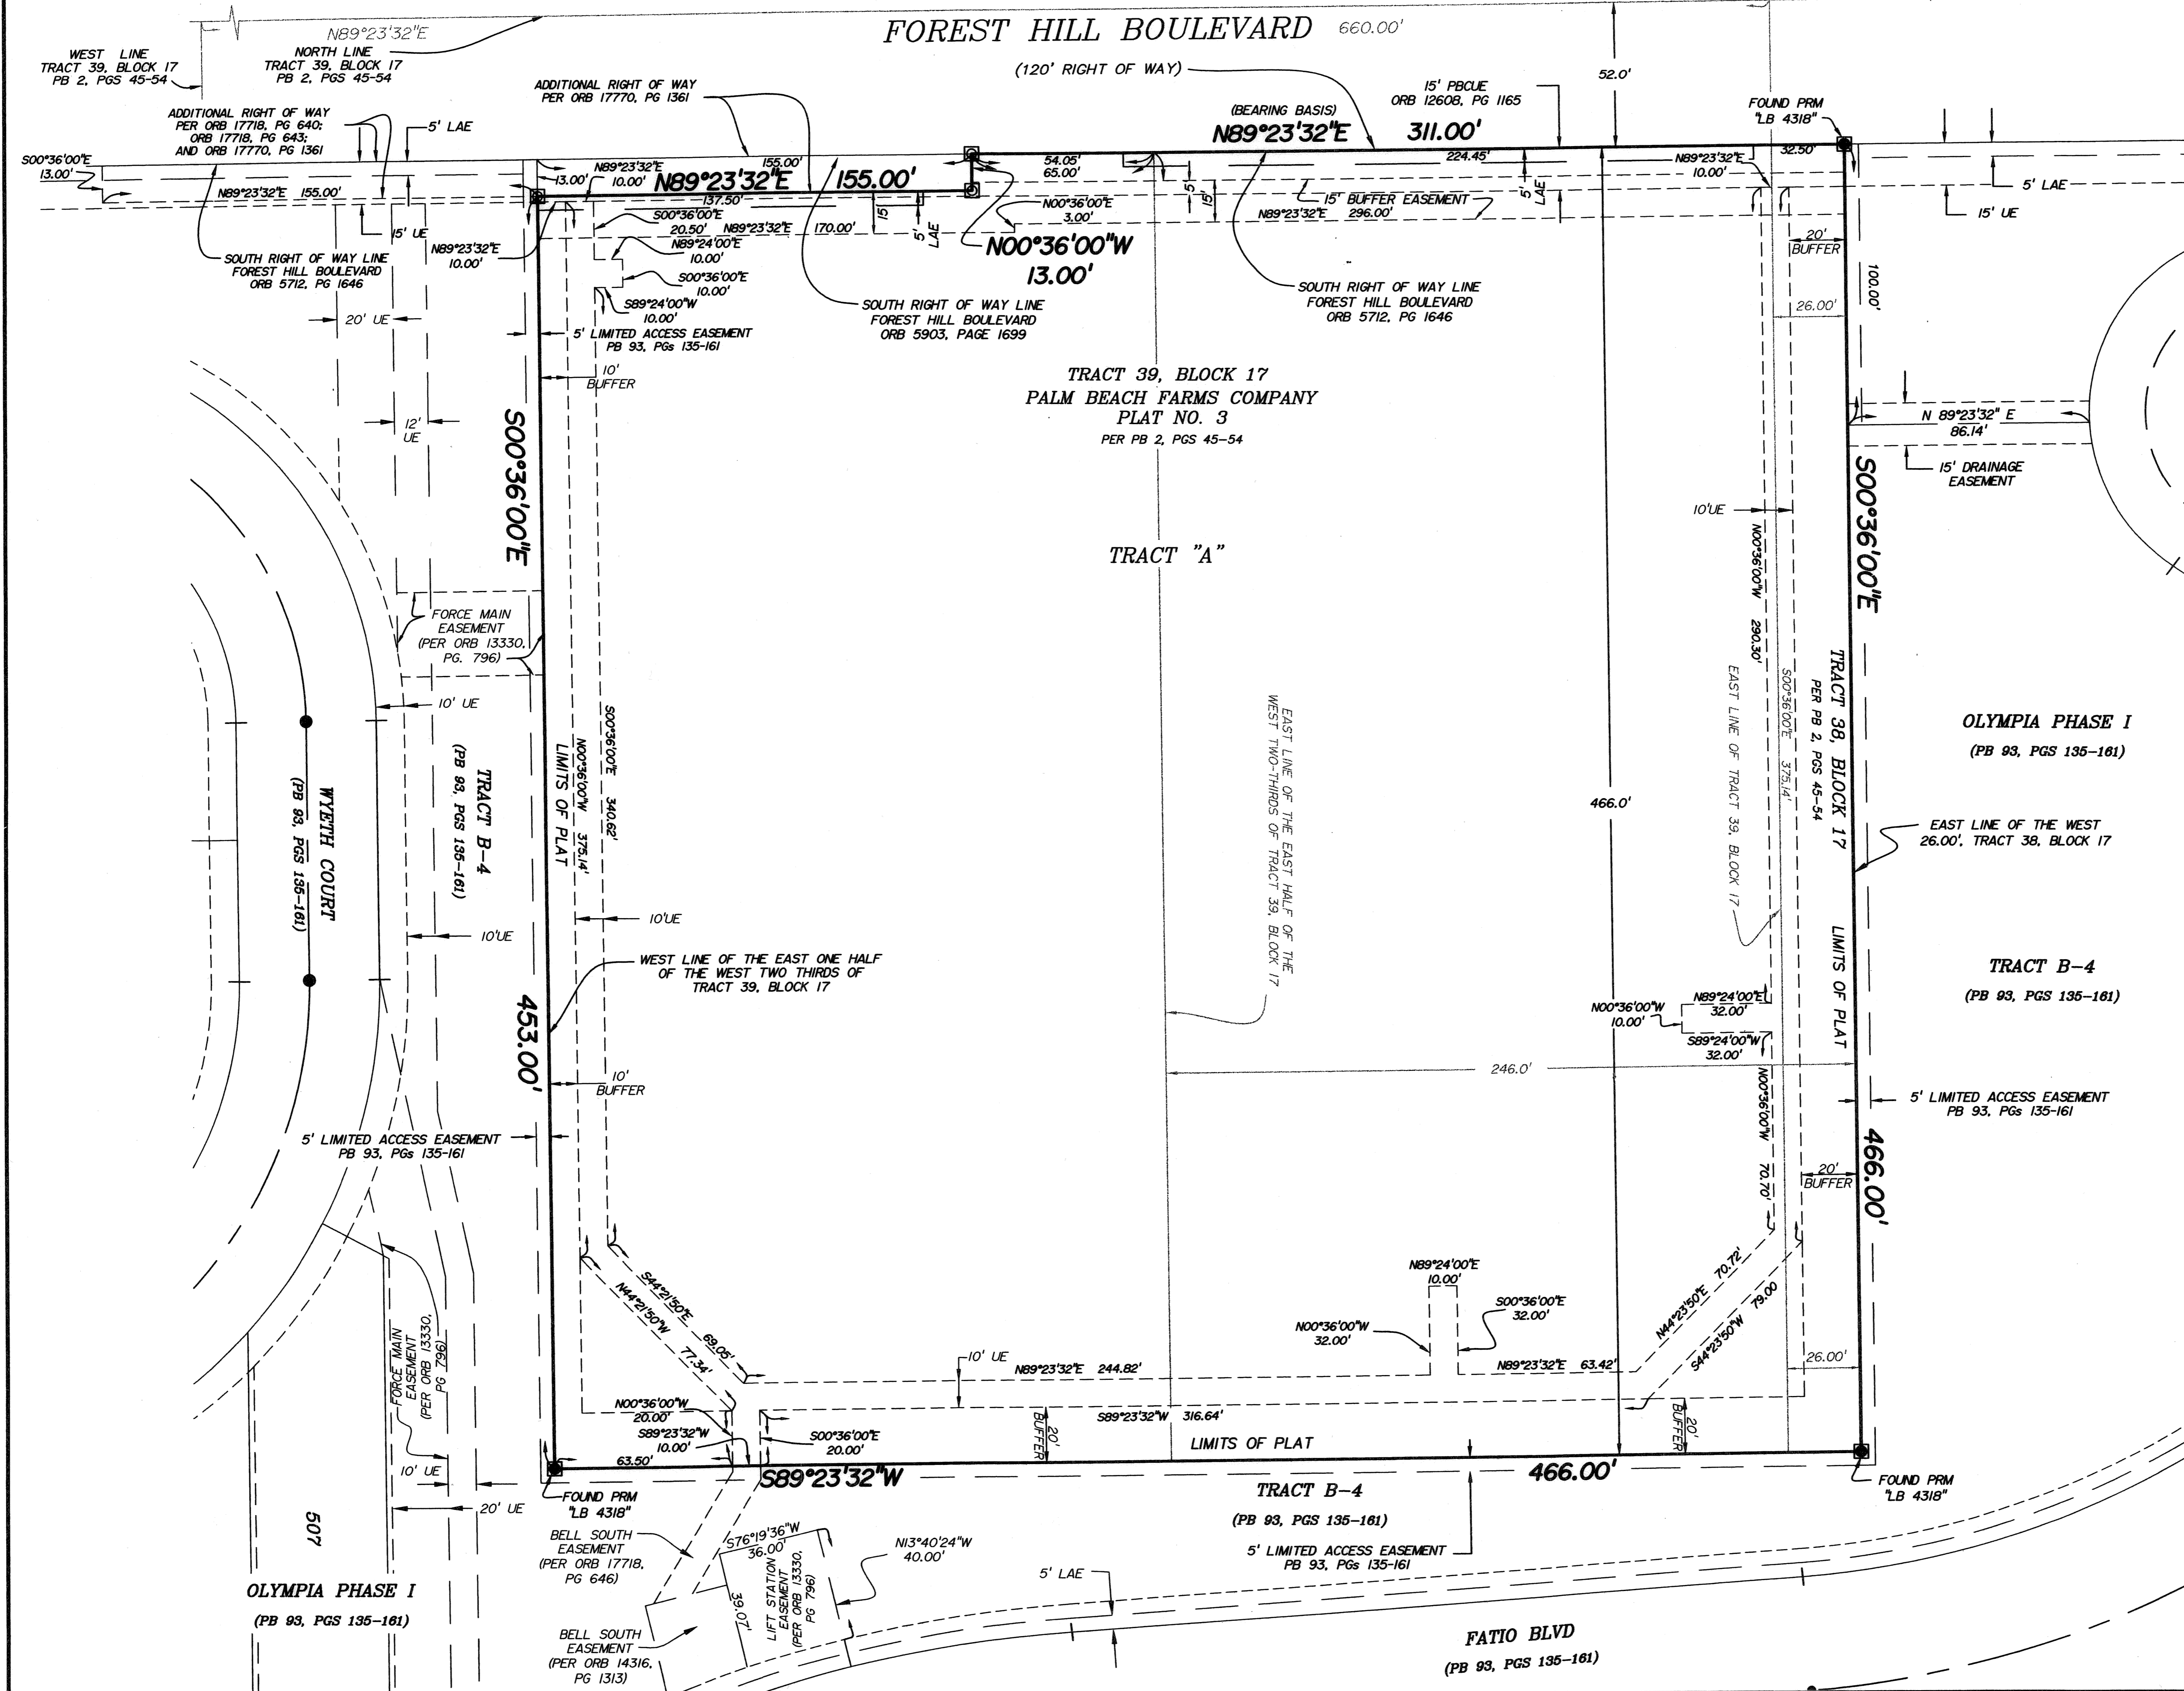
FOREST HILL BOULEVARD 660.00'
(120' RIGHT OF WAY)

N89°23'32"E

WEST LINE
TRACT 39, BLOCK 17
PB 2, PGS 45-54

NORTH LINE
TRACT 39, BLOCK 17
PB 2, PGS 45-54

ADDITIONAL RIGHT OF WAY
PER ORB 17770, PG 1361

ADDITIONAL RIGHT OF WAY
PER ORB 17718, PG 640;
ORB 17718, PG 643;
AND ORB 17770, PG 1361

5' LAE

S00°36'00"E
13.00'

N89°23'32"E 155.00'

(BEARING BASIS)
N89°23'32"E 311.00'

15' PBCUE
ORB 12608, PG 1165

52.0'

FOUND PRM
"LB 4318"

N89°23'32"E
10.00'

13.00'

155.00'

N89°23'32"E 155.00'

137.50'

54.05'
65.00'

224.45'

N89°23'32"E
10.00'

32.50'

5' LAE

15' UE

S00°36'00"E
20.50'

N89°23'32"E 170.00'

N89°24'00"E
10.00'

S00°36'00"E
10.00'

S89°24'00"W
10.00'

N00°36'00"E
3.00'

N00°36'00"W
13.00'

15'
5' LAE

15' BUFFER EASEMENT
N89°23'32"E 296.00'

5' LAE

20' BUFFER

26.00'

100.00'

15' UE

N89°23'32"E
10.00'

SOUTH RIGHT OF WAY LINE
FOREST HILL BOULEVARD
ORB 5712, PG 1646

20' UE

5' LIMITED ACCESS EASEMENT
PB 93, PGs 135-161

SOUTH RIGHT OF WAY LINE
FOREST HILL BOULEVARD
ORB 5903, PAGE 1699

SOUTH RIGHT OF WAY LINE
FOREST HILL BOULEVARD
ORB 5712, PG 1646

10' BUFFER

TRACT 39, BLOCK 17
PALM BEACH FARMS COMPANY
PLAT NO. 3
PER PB 2, PGS 45-54

12' UE

S00°36'00"E

N 89°23'32" E
86.14'

15' DRAINAGE
EASEMENT

S00°36'00"E

TRACT "A"

10'UE

N00°36'00"W 290.30'

FORCE MAIN
EASEMENT
(PER ORB 13330,
PG. 796)

10' UE

EAST LINE OF TRACT 39, BLOCK 17

S00°36'00"E 375.14'

TRACT 38, BLOCK 17
PER PB 2, PGS 45-54

EAST LINE OF THE EAST HALF OF THE WEST TWO-THIRDS OF TRACT 39, BLOCK 17

OLYMPIA PHASE I
(PB 93, PGS 135-161)

WYETH COURT
(PB 93, PGS 135-161)

TRACT B-4
(PB 93, PGS 135-161)

LIMITS OF PLAT

N00°36'00"W 375.14'

S00°36'00"E 340.62'

466.0'

EAST LINE OF THE WEST
26.00', TRACT 38, BLOCK 17

10'UE

10'UE

WEST LINE OF THE EAST ONE HALF
OF THE WEST TWO THIRDS OF
TRACT 39, BLOCK 17

LIMITS OF PLAT

TRACT B-4
(PB 93, PGS 135-161)

453.00'

N00°36'00"W
10.00'

N89°24'00"E
32.00'

S89°24'00"W
32.00'

246.0'

10' BUFFER

5' LIMITED ACCESS EASEMENT
PB 93, PGs 135-161

5' LIMITED ACCESS EASEMENT
PB 93, PGs 135-161

N00°36'00"W 70.70'

20' BUFFER

466.00'

S44°21'50"E 69.05'

N44°21'50"W 77.34'

N89°24'00"E
10.00'

S00°36'00"E
32.00'

N00°36'00"W
32.00'

N44°23'50"E 70.72'

S44°23'50"W 79.00'

26.00'

10' UE

N89°23'32"E 244.82'

N89°23'32"E 63.42'

N00°36'00"W
20.00'

S89°23'32"W
10.00'

63.50'

S00°36'00"E
20.00'

20' BUFFER

S89°23'32"W 316.64'

LIMITS OF PLAT

20' BUFFER

FORCE MAIN
EASEMENT
(PER ORB 13330,
PG 796)

10' UE

20' UE

FOUND PRM
"LB 4318"

S89°23'32"W

466.00'

FOUND PRM
"LB 4318"

TRACT B-4
(PB 93, PGS 135-161)

5' LIMITED ACCESS EASEMENT
PB 93, PGs 135-161

50'

BELL SOUTH
EASEMENT
(PER ORB 17718,
PG 646)

S76°19'36"W
36.00'

N13°40'24"W
40.00'

39.07'

LIFT STATION
EASEMENT
(PER ORB 13330,
PG 796)

5' LAE

OLYMPIA PHASE I
(PB 93, PGS 135-161)

BELL SOUTH
EASEMENT
(PER ORB 14316,
PG 1313)

FATIO BLVD
(PB 93, PGS 135-161)